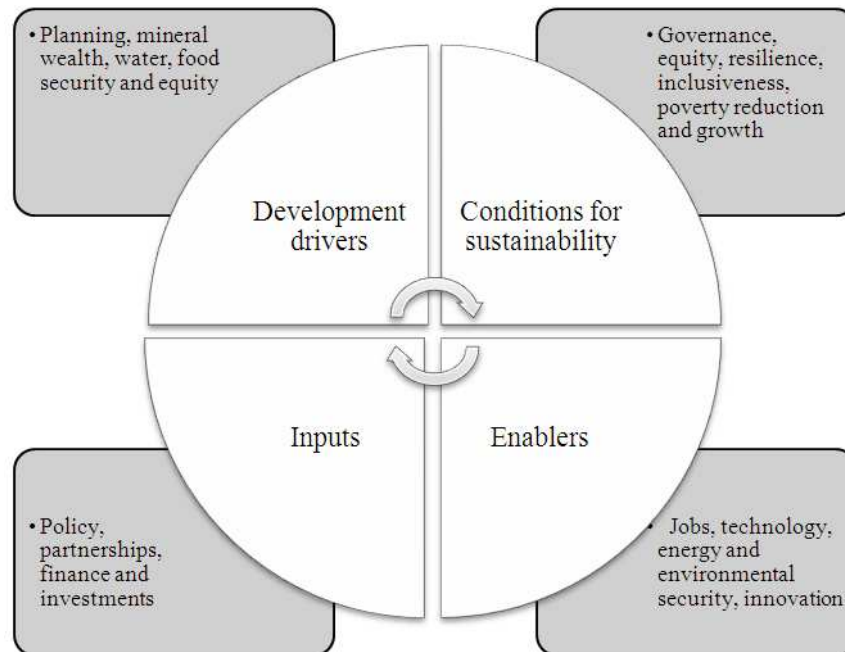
• Planning, mineral wealth, water, food security and equity

• Governance, equity, resilience, inclusiveness, poverty reduction and growth

Development drivers

Conditions for sustainability

Inputs

Enablers

• Policy, partnerships, finance and investments

• Jobs, technology, energy and environmental security, innovation